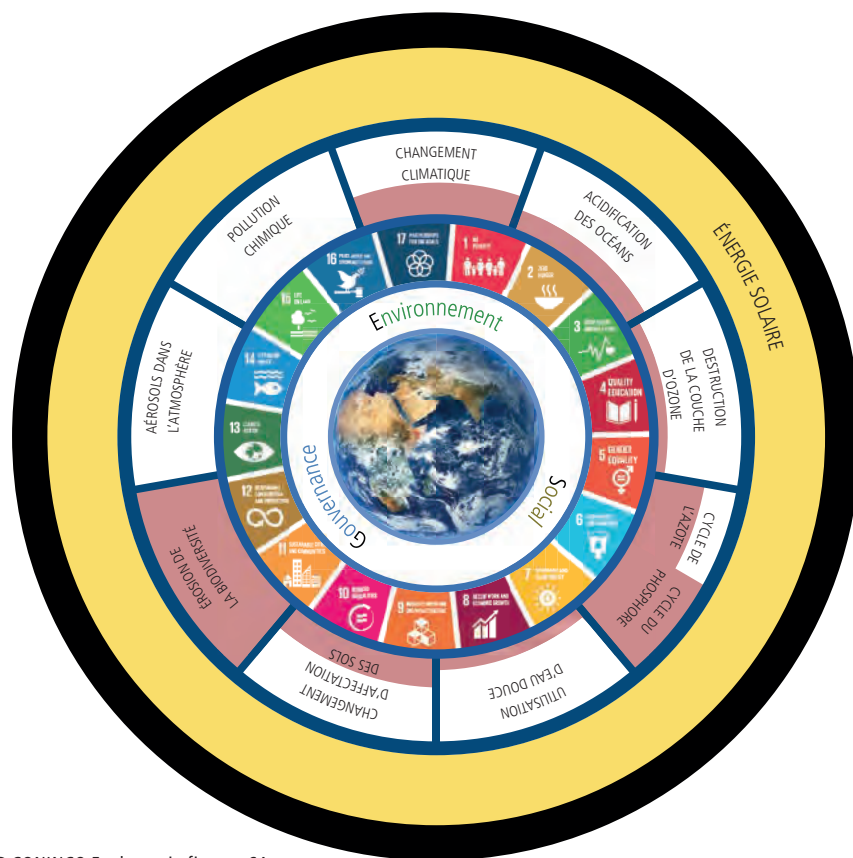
ÉNERGIE SOLAIRE

CHANGEMENT CLIMATIQUE

ACIDIFICATION DES OCEANS

DESTRUCTION DE LA COUCHE D'OZONE

CYCLE DE L'AZOTE

CYCLE DU PHOSPHORE

UTILISATION D'EAU DOUCE

CHANGEMENT D'AFFECTATION DES SOLS

EROSION DE LA BIODIVERSITÉ

AÉROSOLS DANS L'ATMOSPHÈRE

POLLUTION CHIMIQUE

17 PARTNERSHIPS FOR THE GOALS

1 NO POVERTY

2 ZERO HUNGER

3 GOOD HEALTH AND WELL-BEING

4 QUALITY EDUCATION

5 GENDER EQUALITY

6 CLEAN WATER AND SANITATION

7 AFFORDABLE AND CLEAN ENERGY

8 DECENT WORK AND ECONOMIC GROWTH

9 INDUSTRY, INNOVATION AND INFRASTRUCTURE

10 REDUCED INEQUALITIES

11 SUSTAINABLE CITIES AND COMMUNITIES

12 RESPONSIBLE CONSUMPTION AND PRODUCTION

13 CLIMATE ACTION

14 LIFE BELOW WATER

15 LIFE ON LAND

16 PEACE, JUSTICE AND STRONG INSTITUTIONS

Environnement

Social

Gouvernance